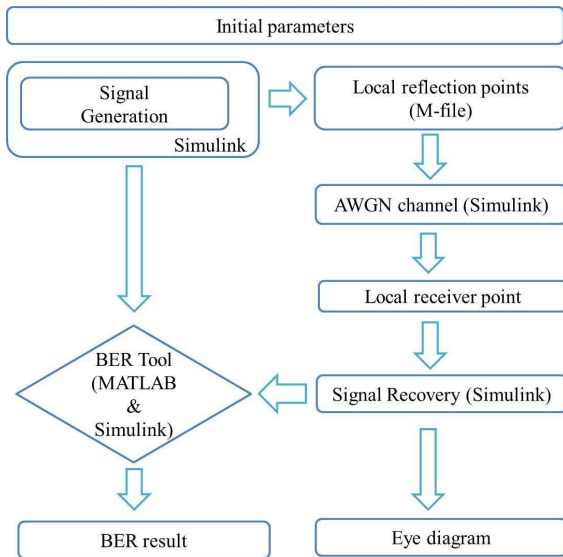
Initial parameters

Signal Generation

Simulink

Local reflection points (M-file)

AWGN channel (Simulink)

Local receiver point

BER Tool (MATLAB & Simulink)

Signal Recovery (Simulink)

BER result

Eye diagram